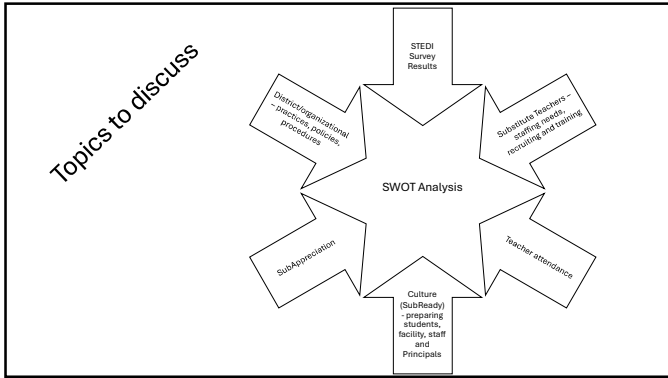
Topics to discuss

STEDI Survey Results

Substitute Teachers – staffing needs, recruiting and training

Teacher attendance

Culture (SubReady) - preparing students, facility, staff and Principals

SubAppreciation

District/organizational – practices, policies, procedures

SWOT Analysis